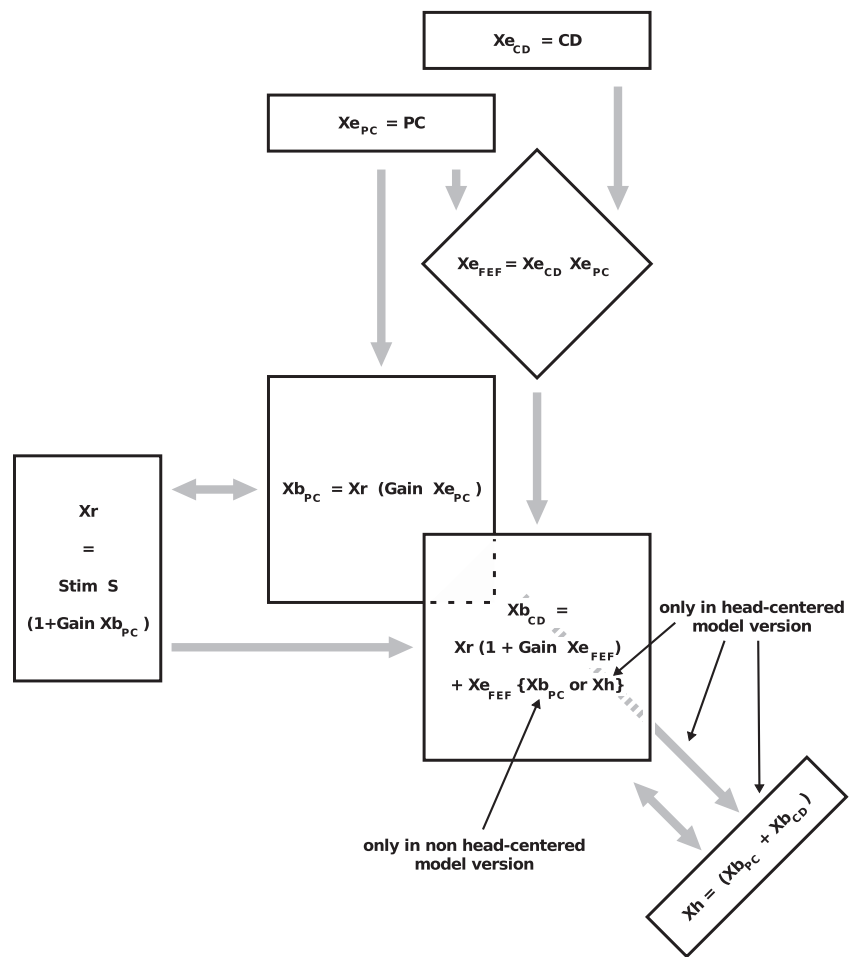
$Xe_{CD}$ = CD

$Xe_{PC}$ = PC

$Xe_{FEF}$ = $Xe_{CD}$ $Xe_{PC}$

Xr
=
Stim S
(1+Gain $Xb_{PC}$ )

$Xb_{PC}$ = Xr (Gain $Xe_{PC}$ )

$Xb_{CD}$ =
Xr (1 + Gain $Xe_{FEF}$)
+ $Xe_{FEF}$ {$Xb_{PC}$ or Xh}

only in head-centered model version

only in non head-centered model version

Xh = ($Xb_{PC}$ + $Xb_{CD}$ )